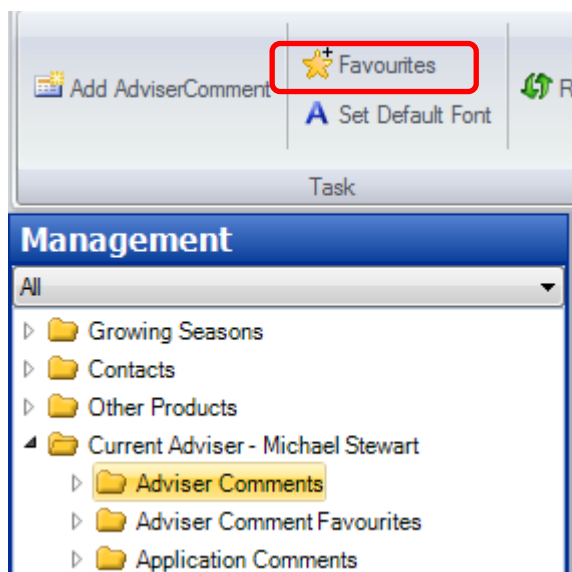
Add AdviserComment
Favourites
Set Default Font
R
Task

Management
All
Growing Seasons
Contacts
Other Products
Current Adviser - Michael Stewart
Adviser Comments
Adviser Comment Favourites
Application Comments